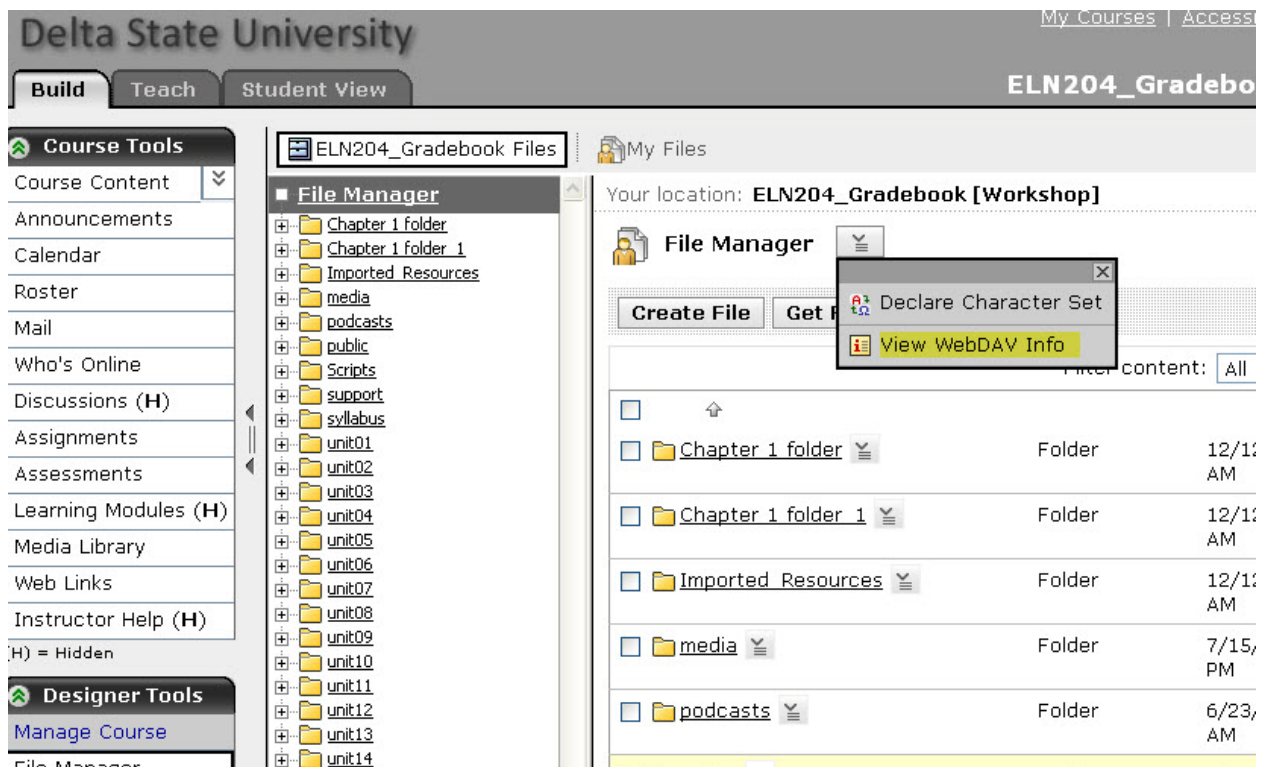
Delta State University
My Courses | Access

Build Teach Student View

ELN204_Gradebo

Course Tools
Course Content
Announcements
Calendar
Roster
Mail
Who's Online
Discussions (H)
Assignments
Assessments
Learning Modules (H)
Media Library
Web Links
Instructor Help (H)
(H) = Hidden

Designer Tools
Manage Course
File Manager

ELN204_Gradebook Files
My Files

File Manager
Chapter 1 folder
Chapter 1 folder_1
Imported Resources
media
podcasts
public
Scripts
support
syllabus
unit01
unit02
unit03
unit04
unit05
unit06
unit07
unit08
unit09
unit10
unit11
unit12
unit13
unit14

Your location: ELN204_Gradebook [Workshop]

File Manager

Declare Character Set
View WebDAV Info

Create File
Get F

Filter content: All

| | | |
|---|---|---|
| Chapter 1 folder | Folder | 12/12 AM |
| Chapter 1 folder_1 | Folder | 12/12 AM |
| Imported_Resources | Folder | 12/12 AM |
| media | Folder | 7/15/ PM |
| podcasts | Folder | 6/23/ AM |